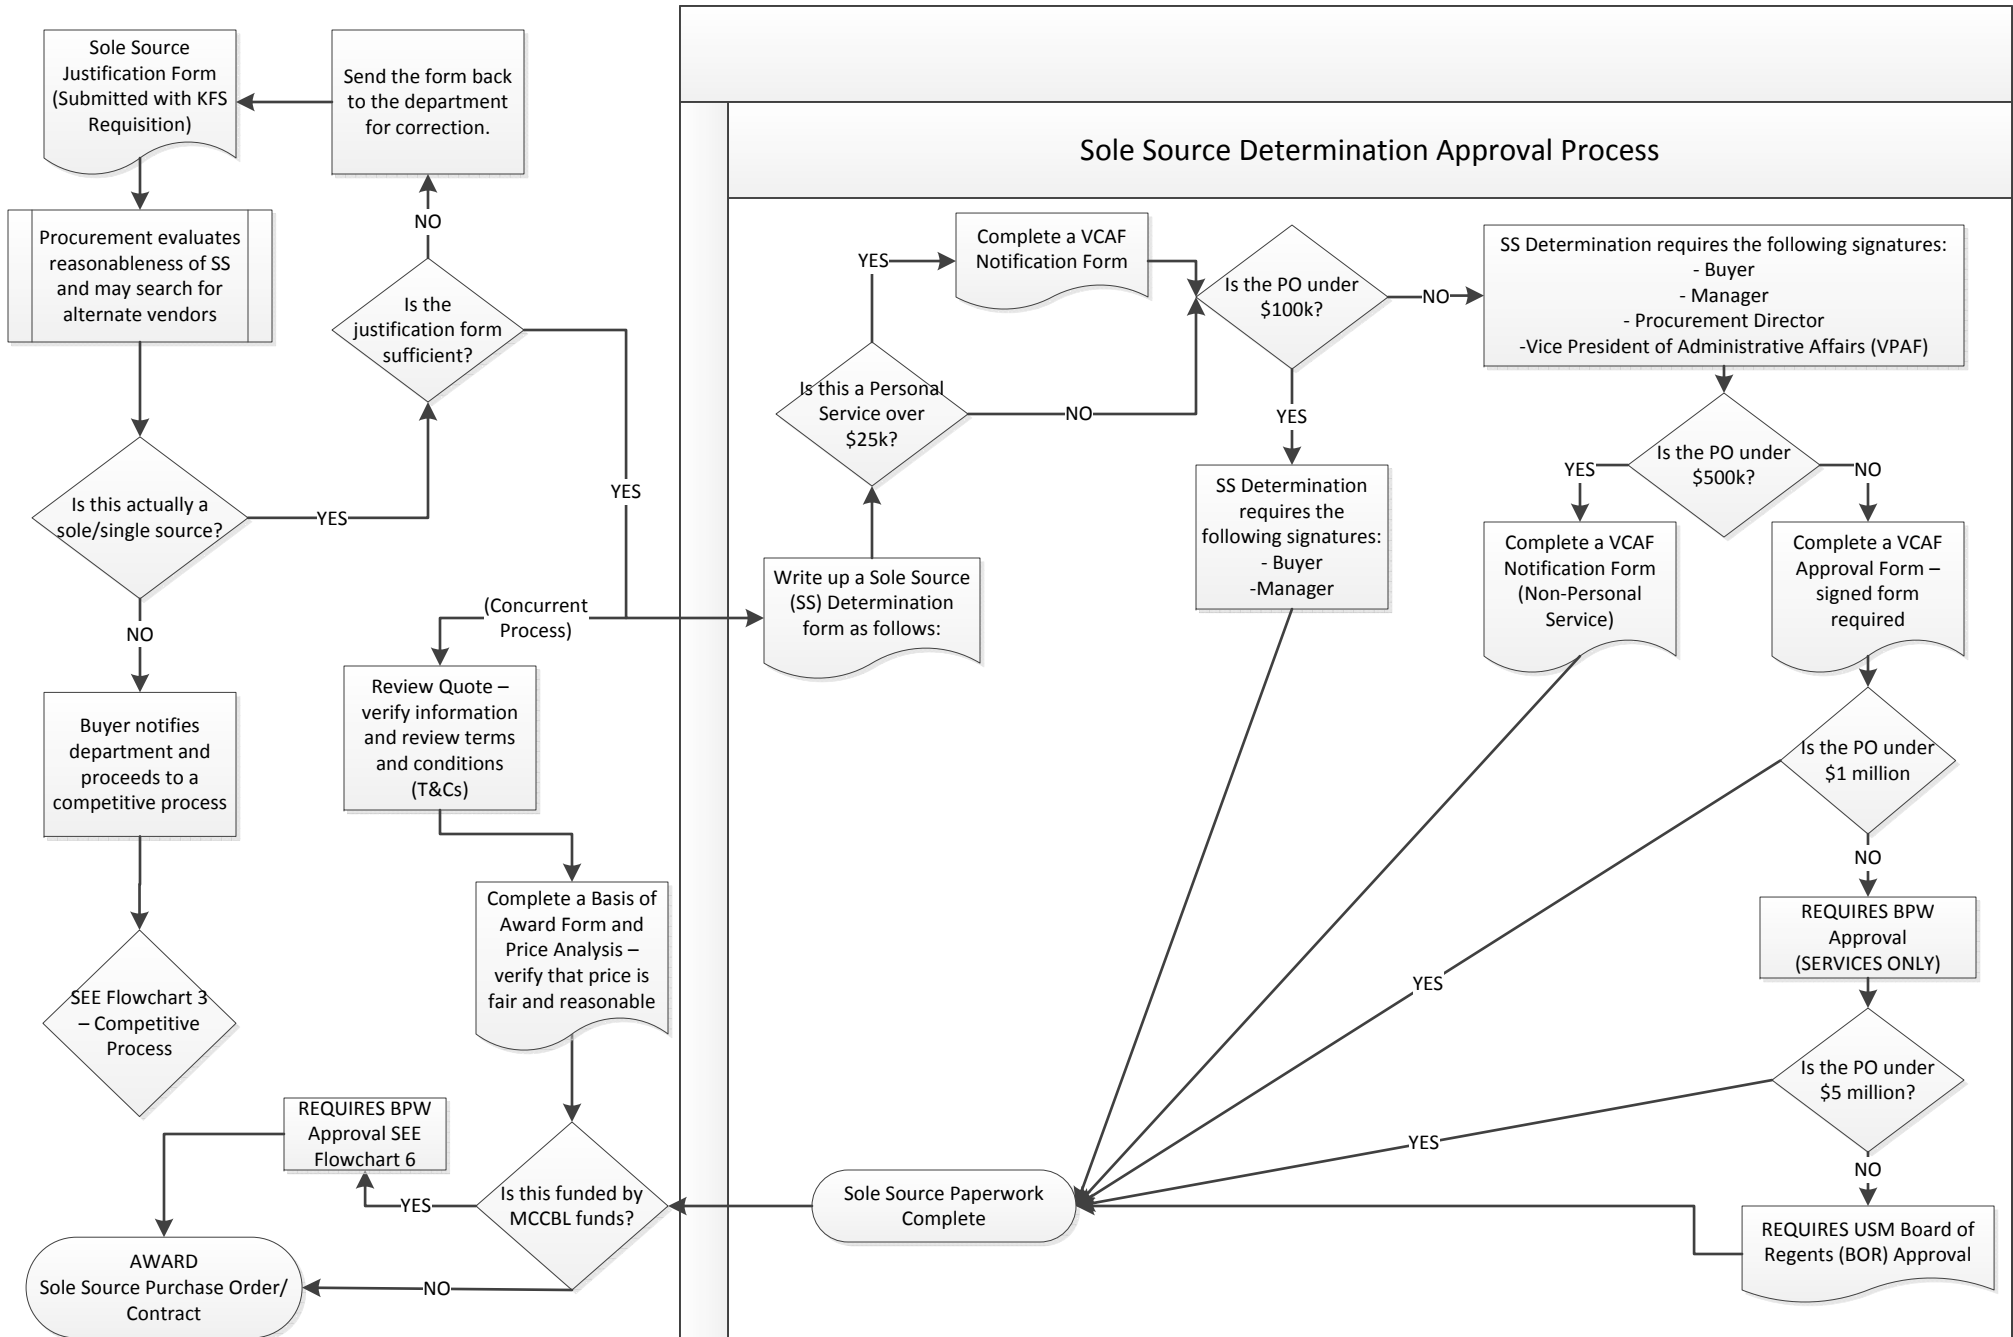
Sole Source Justification Form (Submitted with KFS Requisition)

Send the form back to the department for correction.

Procurement evaluates reasonableness of SS and may search for alternate vendors

NO

Is the justification form sufficient?

Is this actually a sole/single source?

YES

YES

NO

(Concurrent Process)

Buyer notifies department and proceeds to a competitive process

Review Quote – verify information and review terms and conditions (T&Cs)

SEE Flowchart 3 – Competitive Process

Complete a Basis of Award Form and Price Analysis – verify that price is fair and reasonable

REQUIRES BPW Approval SEE Flowchart 6

YES

Is this funded by MCCBL funds?

AWARD Sole Source Purchase Order/ Contract

NO

Sole Source Determination Approval Process

YES

Complete a VCAF Notification Form

Is the PO under $100k?

NO

SS Determination requires the following signatures:
- Buyer
- Manager
- Procurement Director
-Vice President of Administrative Affairs (VPAF)

Is this a Personal Service over $25k?

NO

YES

Is the PO under $500k?

YES

NO

SS Determination requires the following signatures:
- Buyer
-Manager

Write up a Sole Source (SS) Determination form as follows:

Complete a VCAF Notification Form (Non-Personal Service)

Complete a VCAF Approval Form – signed form required

Is the PO under $1 million

NO

REQUIRES BPW Approval (SERVICES ONLY)

YES

Is the PO under $5 million?

YES

NO

Sole Source Paperwork Complete

REQUIRES USM Board of Regents (BOR) Approval